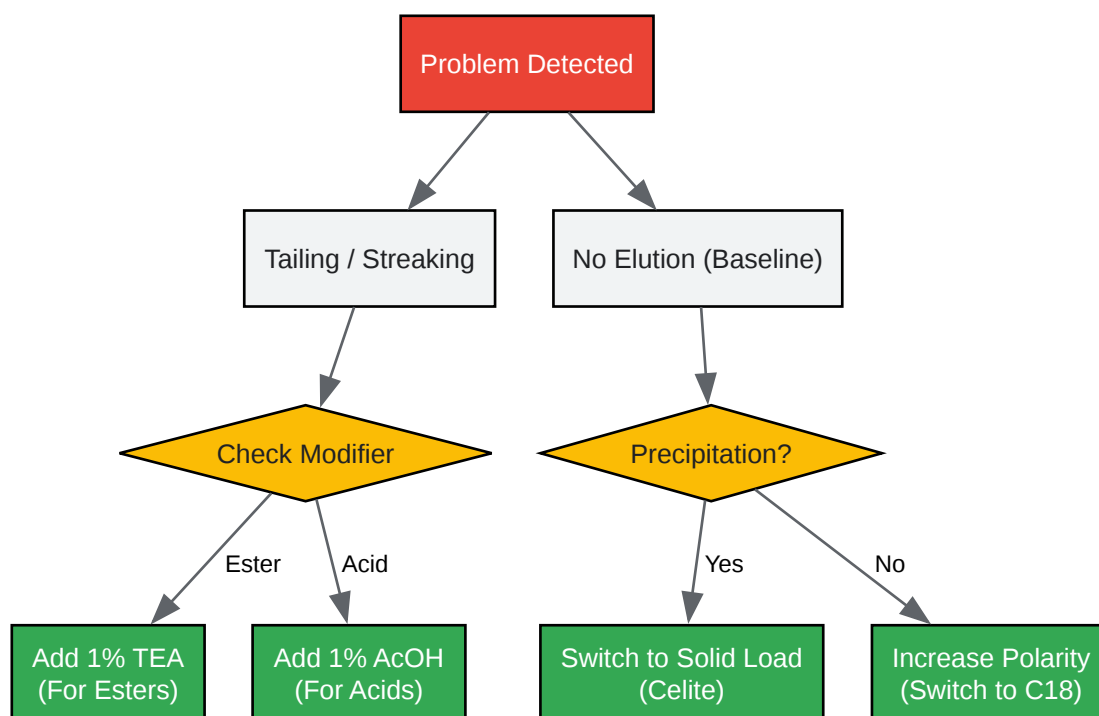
Problem Detected

Tailing / Streaking

No Elution (Baseline)

Check Modifier

Precipitation?

Ester

Acid

Yes

No

Add 1% TEA (For Esters)

Add 1% AcOH (For Acids)

Switch to Solid Load (Celite)

Increase Polarity (Switch to C18)